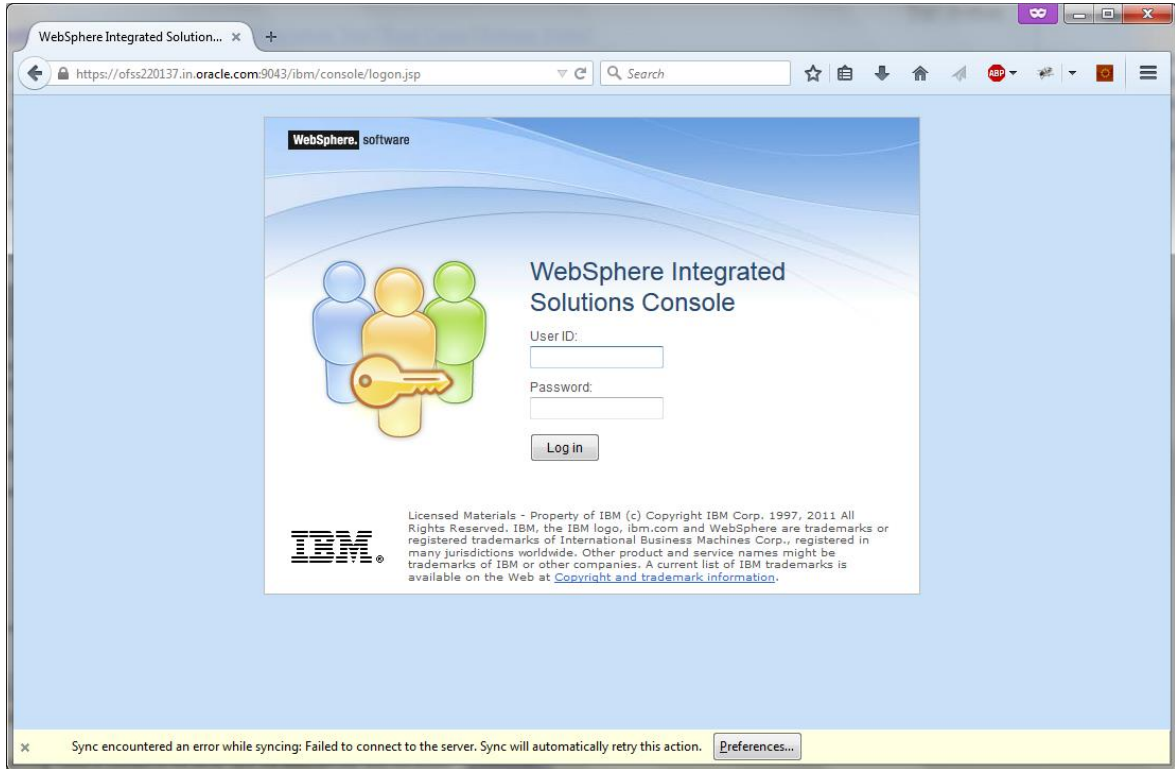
WebSphere Integrated Solution... ×

https://ofss220137.in.oracle.com:9043/ibm/console/logon.jsp

Search

ABP

WebSphere. software

WebSphere Integrated Solutions Console

User ID:

Password:

Log in

IBM®

Licensed Materials - Property of IBM (c) Copyright IBM Corp. 1997, 2011 All Rights Reserved. IBM, the IBM logo, ibm.com and WebSphere are trademarks or registered trademarks of International Business Machines Corp., registered in many jurisdictions worldwide. Other product and service names might be trademarks of IBM or other companies. A current list of IBM trademarks is available on the Web at Copyright and trademark information.

×

Sync encountered an error while syncing: Failed to connect to the server. Sync will automatically retry this action.

Preferences...